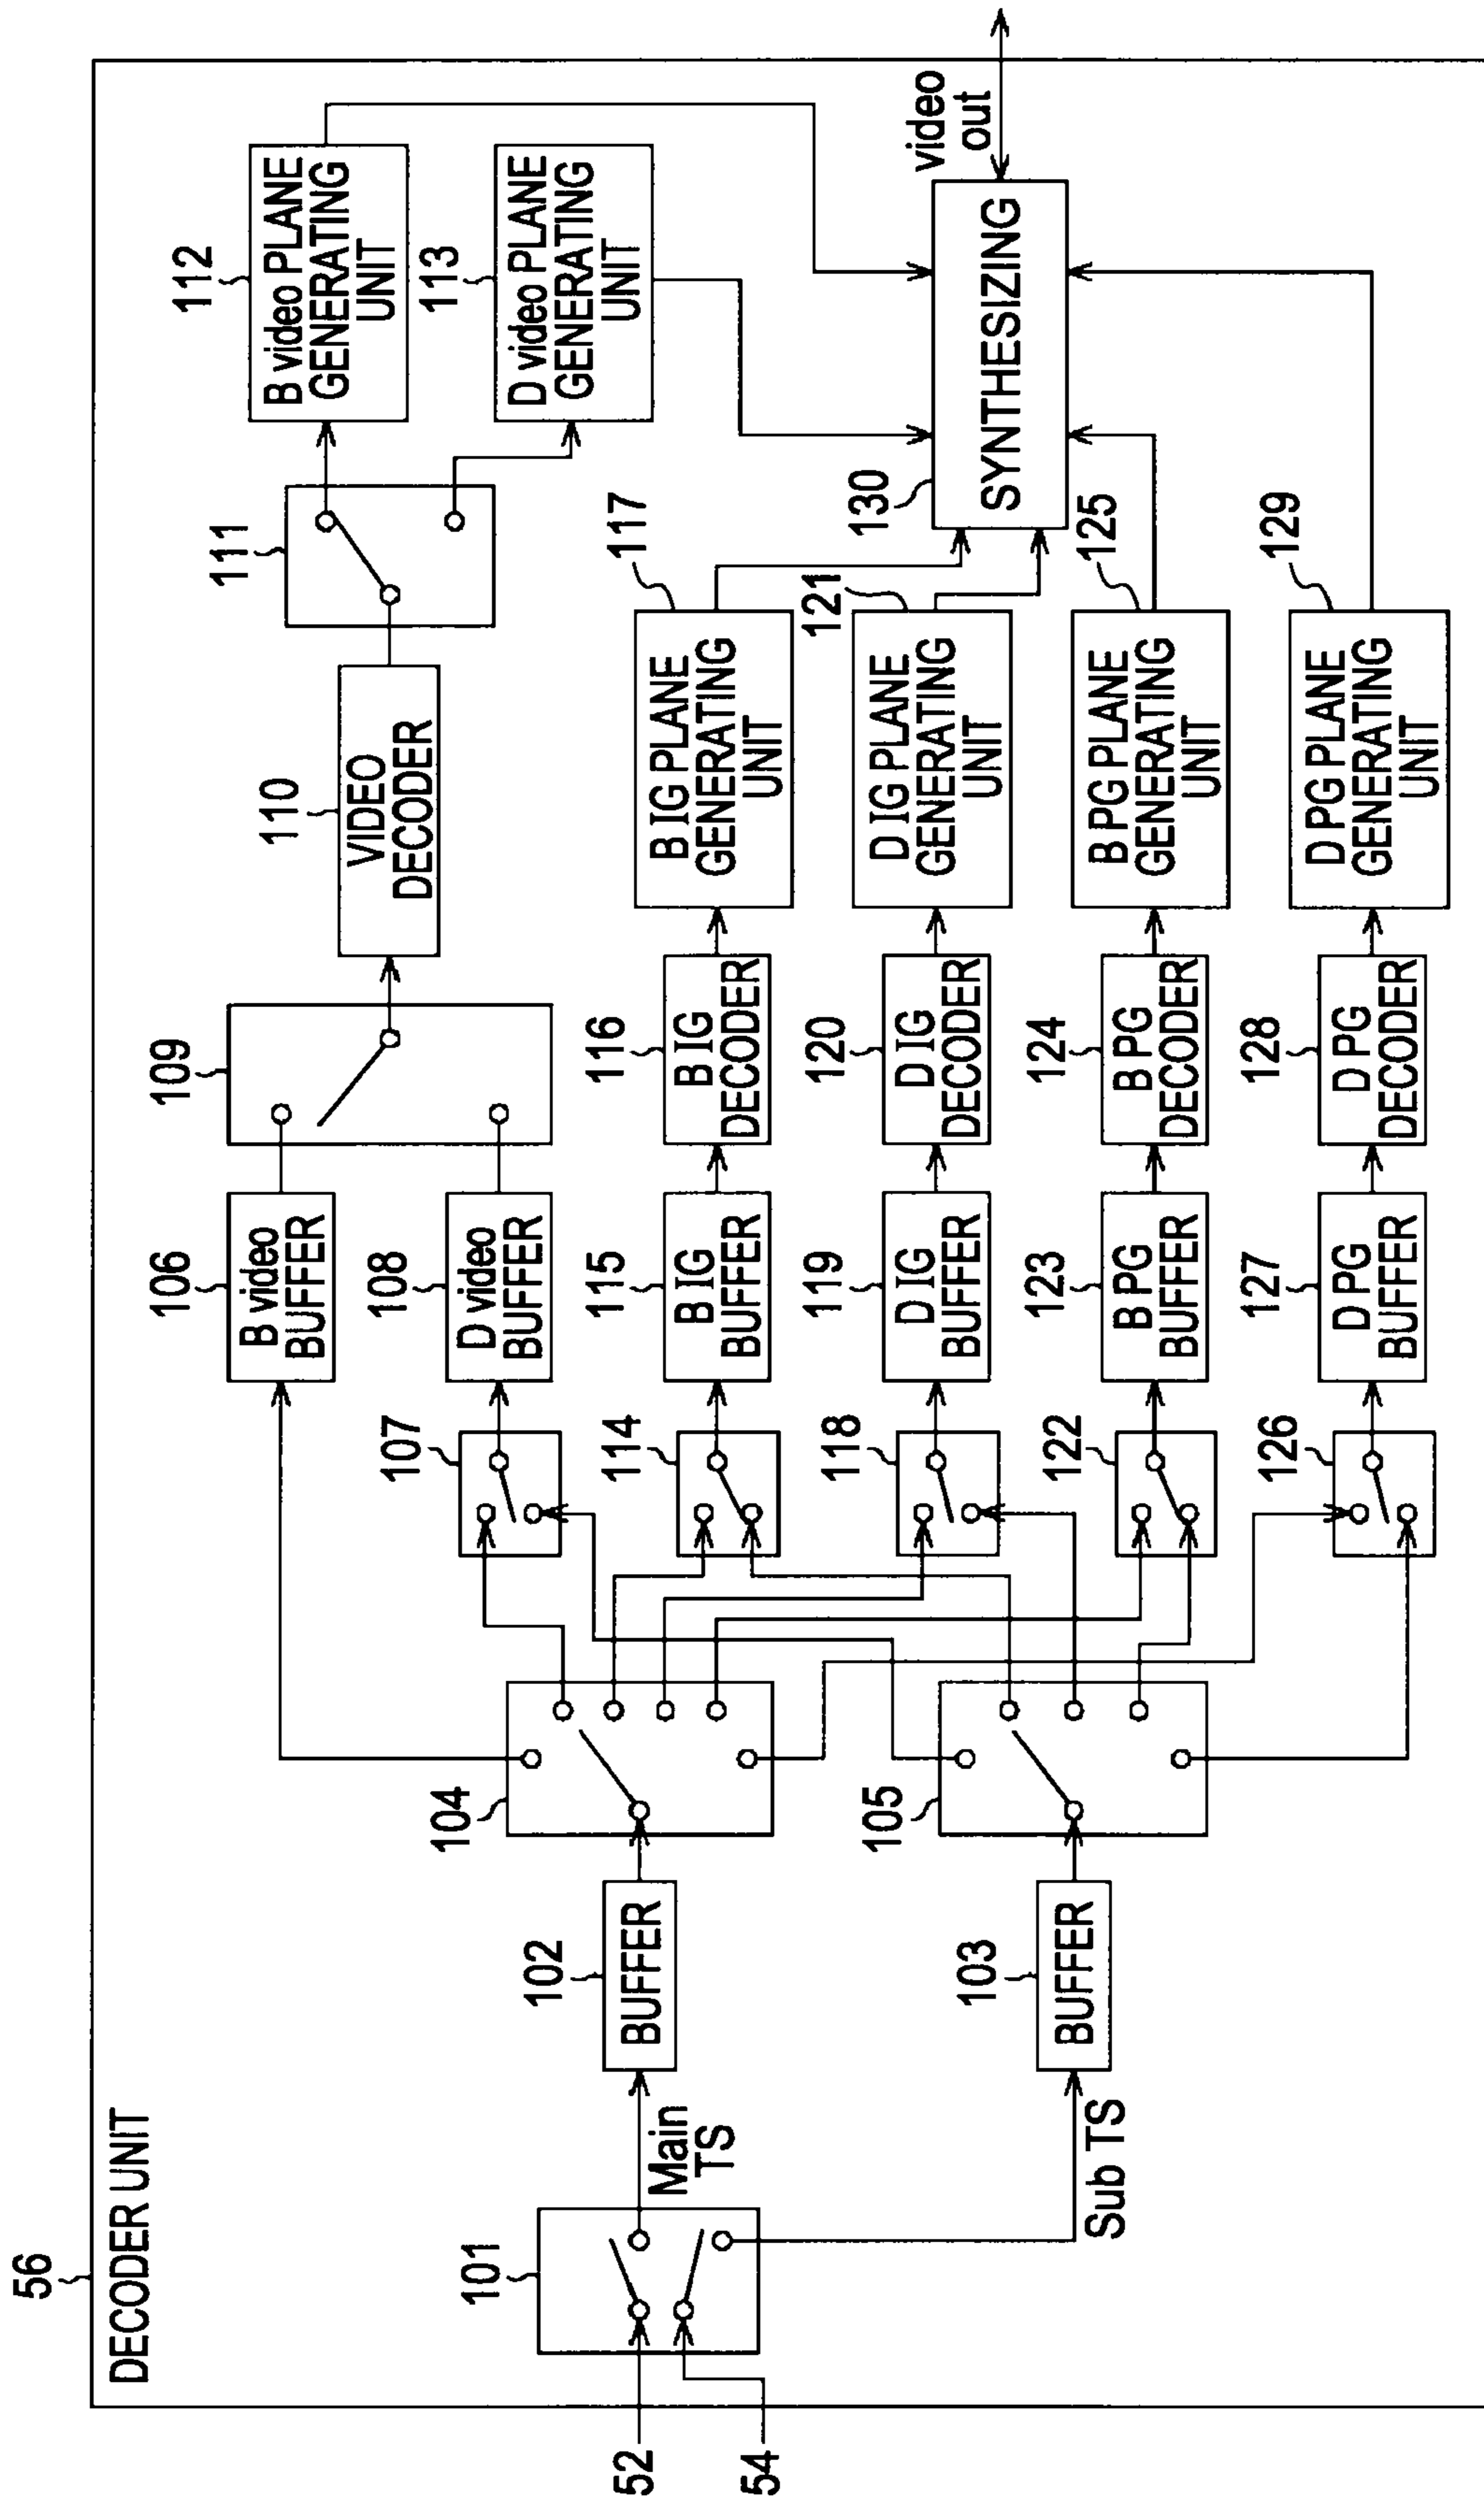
56
DECODER UNIT
101
52
54
Main TS
Sub TS
102
BUFFER
103
BUFFER
104
105
106
B video BUFFER
107
108
D video BUFFER
109
110
VIDEO DECODER
111
112
B video PLANE GENERATING UNIT
113
D video PLANE GENERATING UNIT
114
115
B IG BUFFER
116
B IG DECODER
117
B IG PLANE GENERATING UNIT
118
119
D IG BUFFER
120
D IG DECODER
121
D IG PLANE GENERATING UNIT
122
123
B PG BUFFER
124
B PG DECODER
125
B PG PLANE GENERATING UNIT
126
127
D PG BUFFER
128
D PG DECODER
129
D PG PLANE GENERATING UNIT
130
SYNTHESIZING
video out